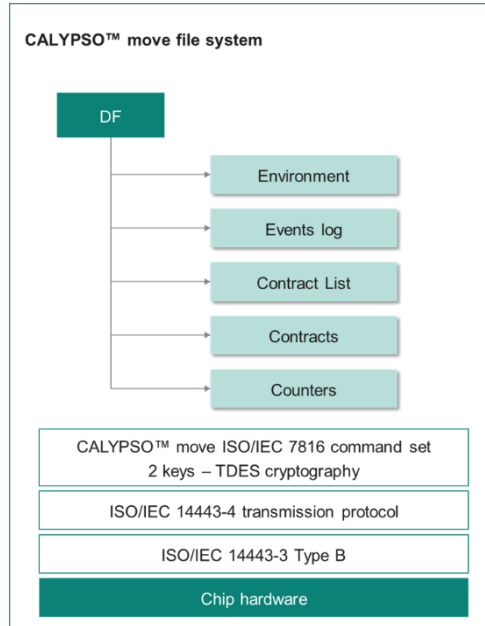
CALYPSO™ move file system

DF

Environment

Events log

Contract List

Contracts

Counters

CALYPSO™ move ISO/IEC 7816 command set
2 keys – TDES cryptography

ISO/IEC 14443-4 transmission protocol

ISO/IEC 14443-3 Type B

Chip hardware